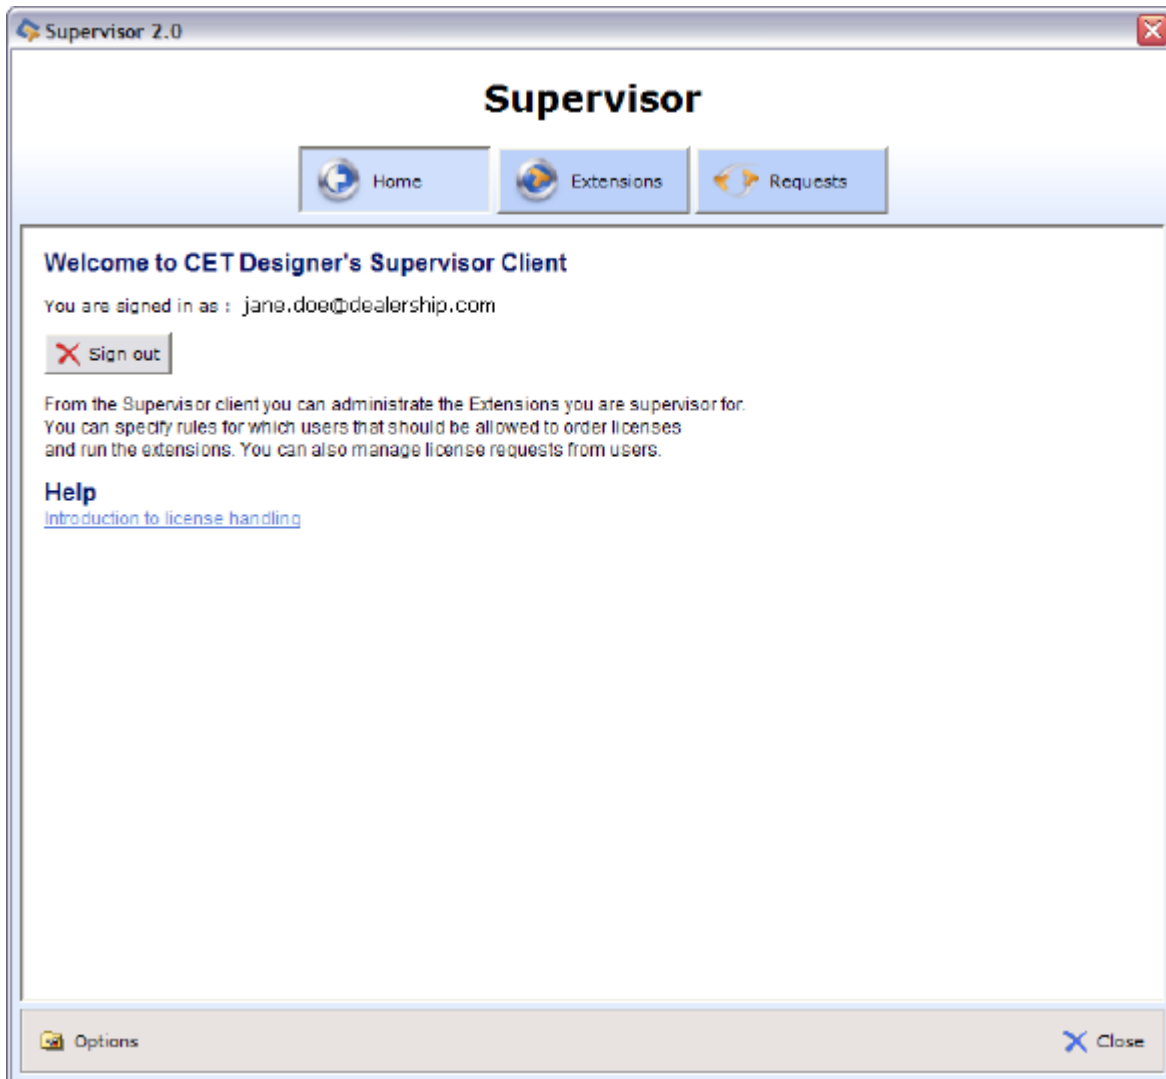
Supervisor 2.0

Supervisor

Home
Extensions
Requests

Welcome to CET Designer's Supervisor Client

You are signed in as : jane.doe@dealership.com

Sign out

From the Supervisor client you can administrate the Extensions you are supervisor for. You can specify rules for which users that should be allowed to order licenses and run the extensions. You can also manage license requests from users.

Help
Introduction to license handling

Options
Close